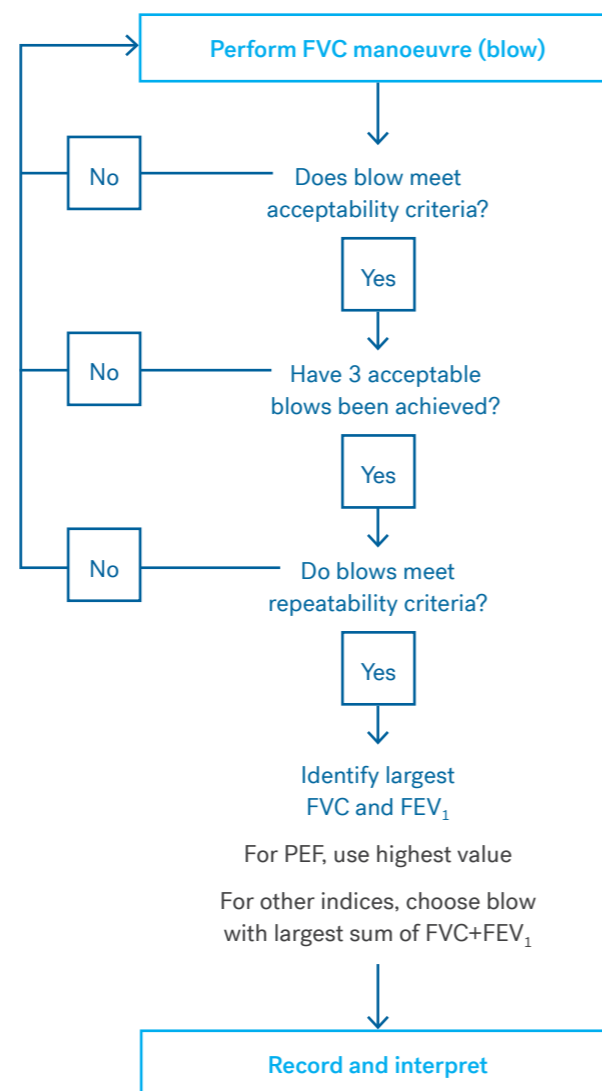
Perform FVC manoeuvre (blow)

No

Does blow meet acceptability criteria?

Yes

No

Have 3 acceptable blows been achieved?

Yes

No

Do blows meet repeatability criteria?

Yes

Identify largest FVC and $FEV_1$

For PEF, use highest value

For other indices, choose blow with largest sum of FVC+$FEV_1$

Record and interpret